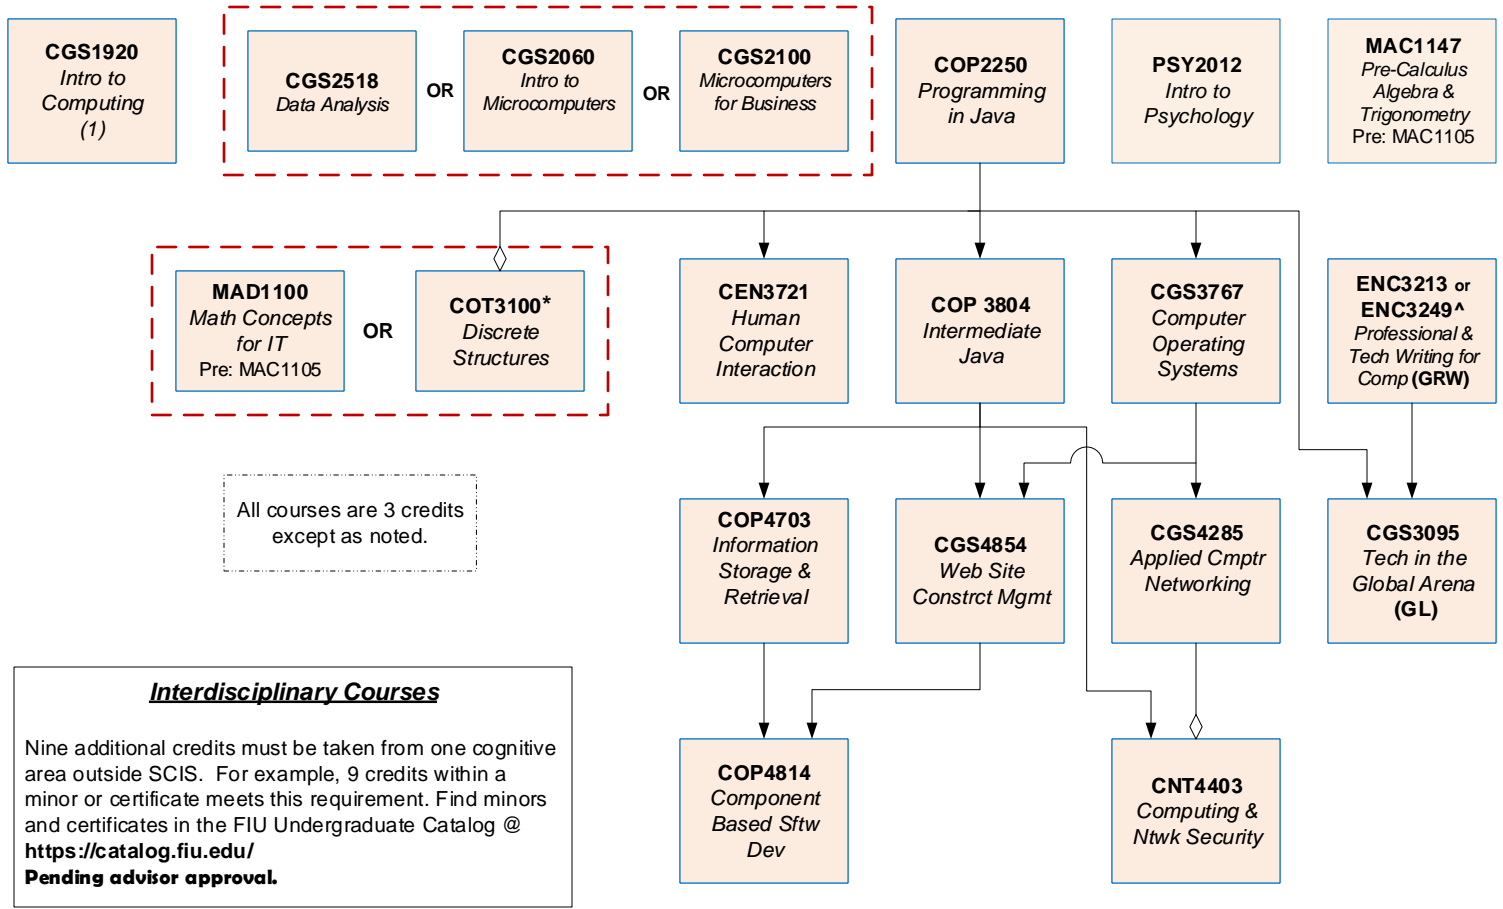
CGS1920
Intro to Computing
(1)

CGS2518
Data Analysis

OR

CGS2060
Intro to Microcomputers

OR

CGS2100
Microcomputers for Business

COP2250
Programming in Java

PSY2012
Intro to Psychology

MAC1147
Pre-Calculus Algebra & Trigonometry
Pre: MAC1105

MAD1100
Math Concepts for IT
Pre: MAC1105

OR

COT3100*
Discrete Structures

CEN3721
Human Computer Interaction

COP 3804
Intermediate Java

CGS3767
Computer Operating Systems

ENC3213 or ENC3249^
Professional & Tech Writing for Comp (GRW)

All courses are 3 credits except as noted.

COP4703
Information Storage & Retrieval

CGS4854
Web Site Constrct Mgmt

CGS4285
Applied Cmptr Networking

CGS3095
Tech in the Global Arena
(GL)

Interdisciplinary Courses

Nine additional credits must be taken from one cognitive area outside SCIS. For example, 9 credits within a minor or certificate meets this requirement. Find minors and certificates in the FIU Undergraduate Catalog @
https://catalog.fiu.edu/
Pending advisor approval.

COP4814
Component Based Sftw Dev

CNT4403
Computing & Ntwk Security